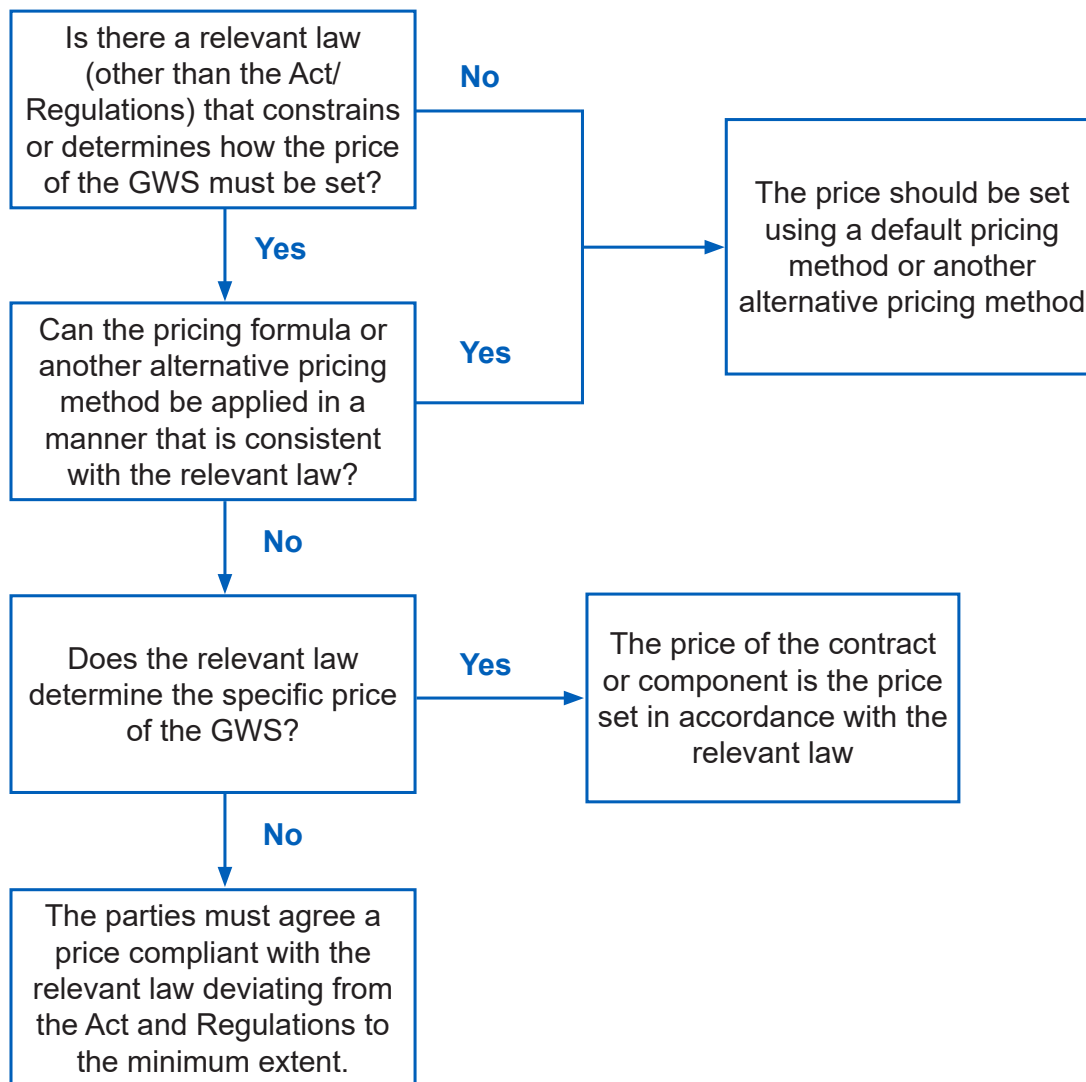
Is there a relevant law (other than the Act/ Regulations) that constrains or determines how the price of the GWS must be set?

No

The price should be set using a default pricing method or another alternative pricing method

Yes

Can the pricing formula or another alternative pricing method be applied in a manner that is consistent with the relevant law?

Yes

No

Does the relevant law determine the specific price of the GWS?

Yes

The price of the contract or component is the price set in accordance with the relevant law

No

The parties must agree a price compliant with the relevant law deviating from the Act and Regulations to the minimum extent.